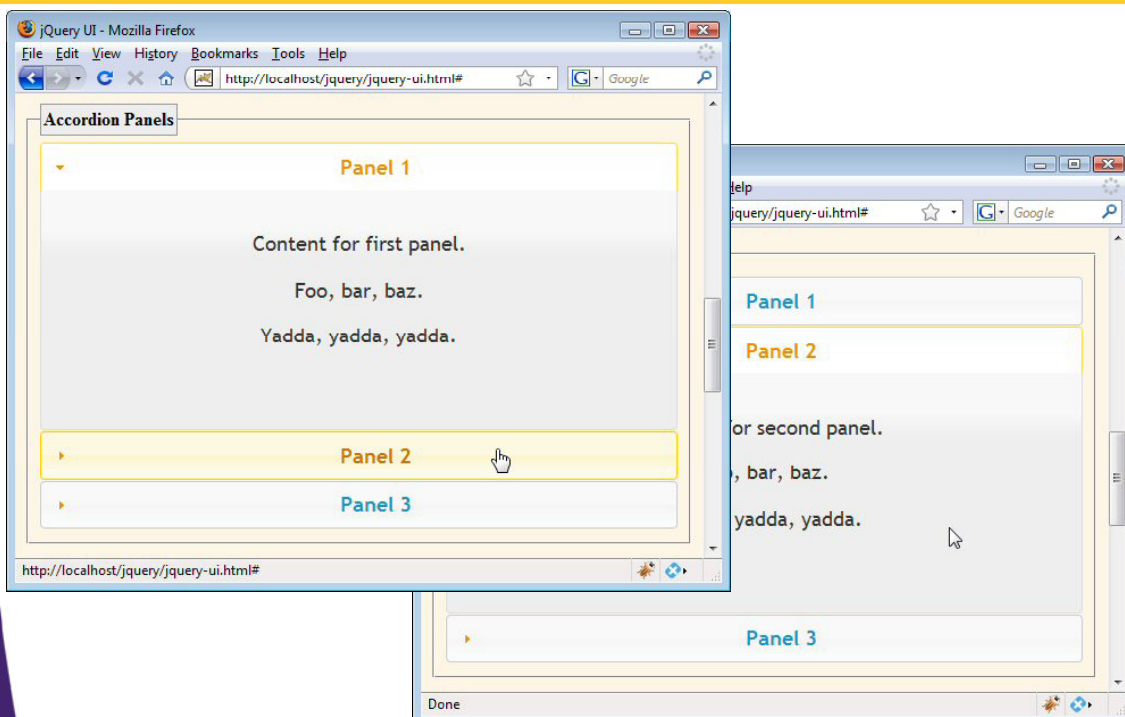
jQuery UI - Mozilla Firefox

File Edit View History Bookmarks Tools Help

http://localhost/jquery/jquery-ui.html#

Google

Accordion Panels

Panel 1

Content for first panel.

Foo, bar, baz.

Yadda, yadda, yadda.

Panel 2

Panel 3

http://localhost/jquery/jquery-ui.html#

elp

jquery/jquery-ui.html#

Google

Panel 1

Panel 2

or second panel.

, bar, baz.

yadda, yadda.

Panel 3

Done